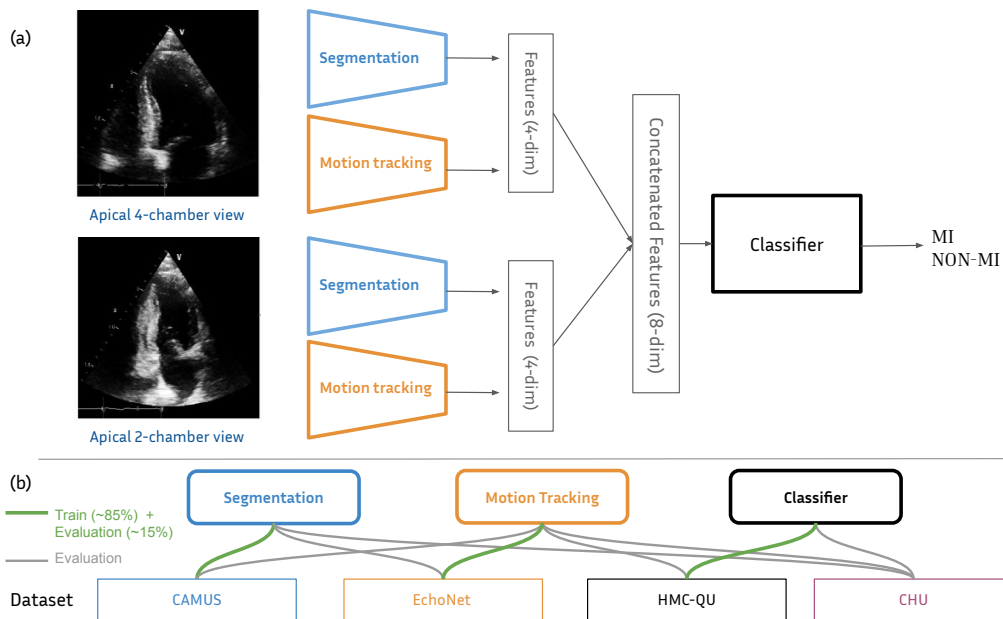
(a)

Apical 4-chamber view

Segmentation

Motion tracking

Features (4-dim)

Apical 2-chamber view

Segmentation

Motion tracking

Features (4-dim)

Concatenated Features (8-dim)

Classifier

MI
NON-MI

(b)

Train (~85%) + Evaluation (~15%)

Evaluation

Segmentation

Motion Tracking

Classifier

Dataset

CAMUS

EchoNet

HMC-QU

CHU